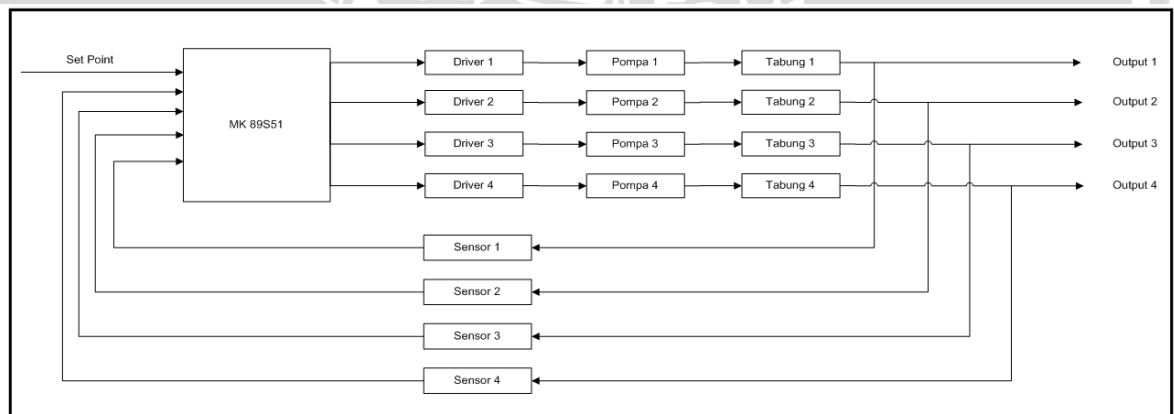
Set Point

MK 89S51

Driver 1
Pompa 1
Tabung 1
Output 1

Driver 2
Pompa 2
Tabung 2
Output 2

Driver 3
Pompa 3
Tabung 3
Output 3

Driver 4
Pompa 4
Tabung 4
Output 4

Sensor 1

Sensor 2

Sensor 3

Sensor 4